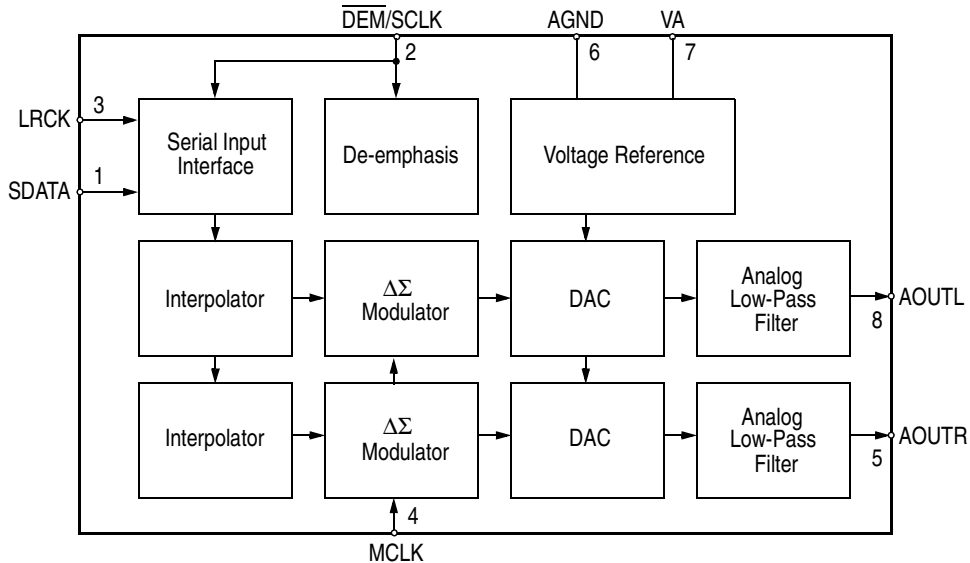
$\overline{\text{DEM}}$/SCLK
2
AGND
6
VA
7
LRCK
3
SDATA
1
Serial Input Interface
De-emphasis
Voltage Reference
Interpolator
$\Delta\Sigma$ Modulator
DAC
Analog Low-Pass Filter
AOUTL
8
Interpolator
$\Delta\Sigma$ Modulator
DAC
Analog Low-Pass Filter
AOUTR
5
4
MCLK